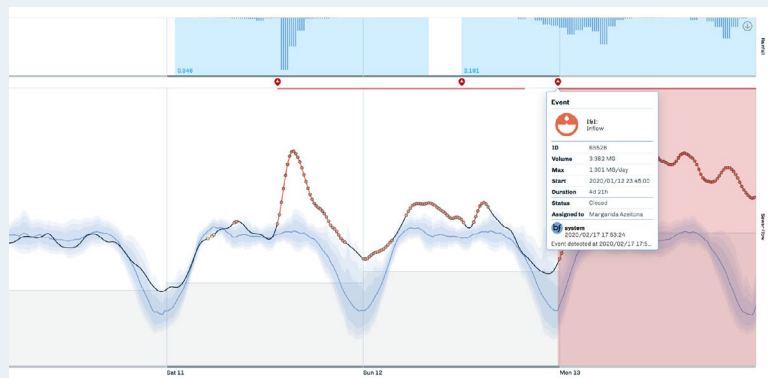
Rainfall

2.046

2.191

Event

I&I
Inflow

| ID | 65526 |
|---|---|
| Volume | 3.382 MG |
| Max | 1.301 MG/day |
| Start | 2020/01/12 23:45:00 |
| Duration | 4d 21h |
| Status | Closed |
| Assigned to | Margarida Azeitona |

system
2020/02/17 17:53:24
Event detected at 2020/02/17 17:5...

Sewer Flow

Sat 11

Sun 12

Mon 13